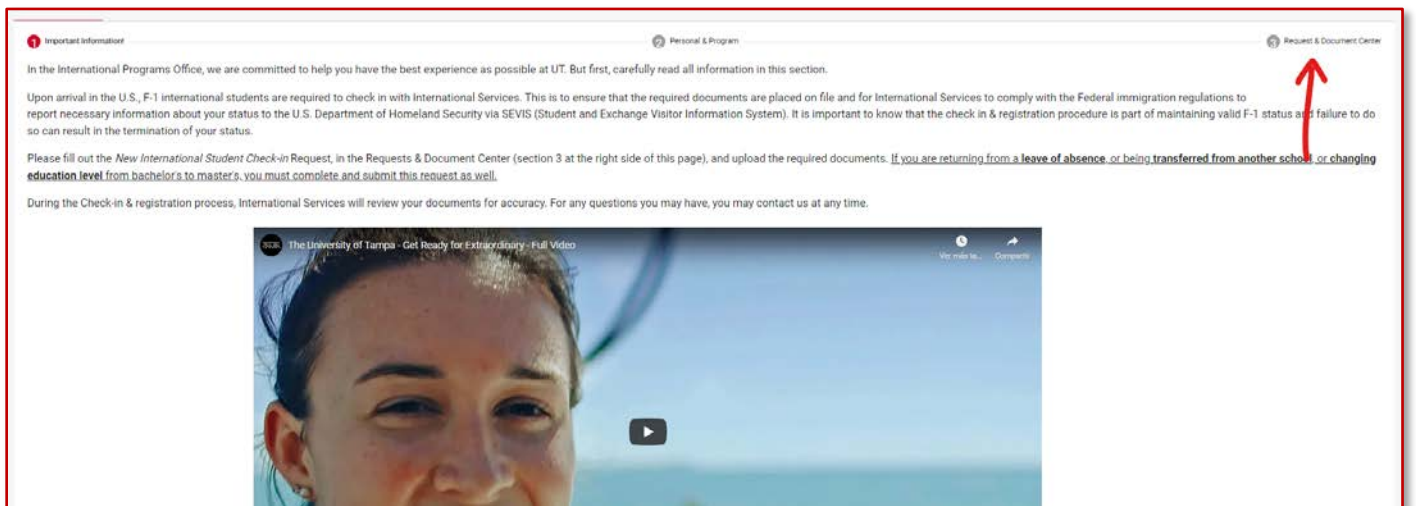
1 Important Information!

2 Personal & Program

3 Request & Document Center

In the International Programs Office, we are committed to help you have the best experience as possible at UT. But first, carefully read all information in this section.

Upon arrival in the U.S., F-1 international students are required to check in with International Services. This is to ensure that the required documents are placed on file and for International Services to comply with the Federal immigration regulations to report necessary information about your status to the U.S. Department of Homeland Security via SEVIS (Student and Exchange Visitor Information System). It is important to know that the check in & registration procedure is part of maintaining valid F-1 status and failure to do so can result in the termination of your status.

Please fill out the New International Student Check-in Request, in the Requests & Document Center (section 3 at the right side of this page), and upload the required documents. If you are returning from a leave of absence, or being transferred from another school, or changing education level from bachelor's to master's, you must complete and submit this request as well.

During the Check-in & registration process, International Services will review your documents for accuracy. For any questions you may have, you may contact us at any time.

The University of Tampa - Get Ready for Extraordinary - Full Video

Ver más ta...

Compartir